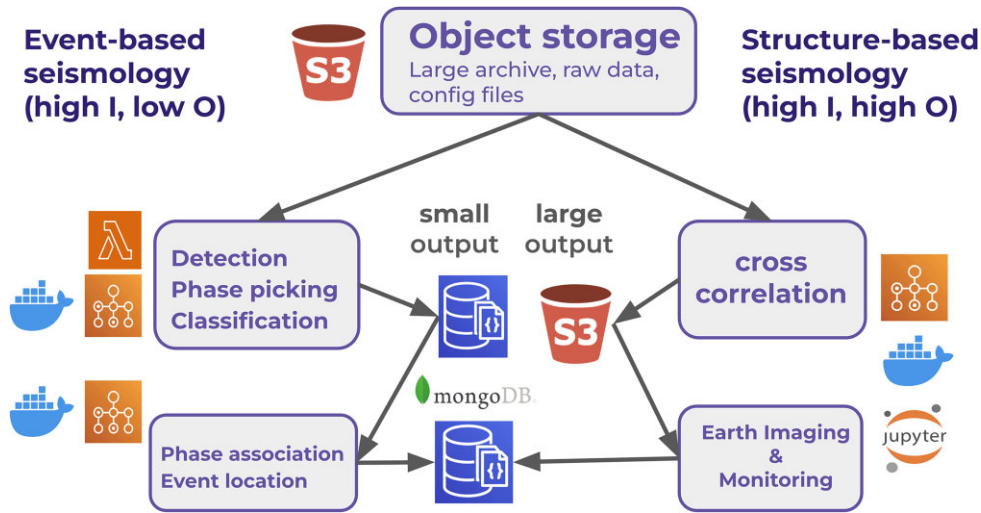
Event-based seismology (high I, low O)

S3

Object storage
Large archive, raw data, config files

Structure-based seismology (high I, high O)

Detection
Phase picking
Classification

small output

large output

cross correlation

S3

mongoDB.

Phase association
Event location

Earth Imaging & Monitoring

jupyter